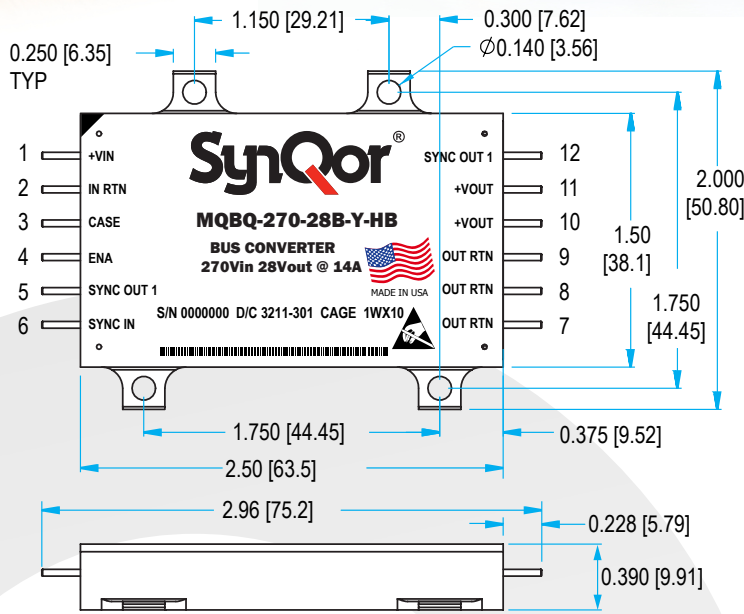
1.150 [29.21]

0.300 [7.62]

0.250 [6.35]
TYP

$\varnothing$0.140 [3.56]

SynQor®

1 +VIN
2 IN RTN
3 CASE
4 ENA
5 SYNC OUT 1
6 SYNC IN

SYNC OUT 1 12
+VOUT 11
+VOUT 10
OUT RTN 9
OUT RTN 8
OUT RTN 7

MQBQ-270-28B-Y-HB

BUS CONVERTER
270Vin 28Vout @ 14A

MADE IN USA

S/N 0000000 D/C 3211-301 CAGE 1WX10

2.000
[50.80]

1.50
[38.1]

1.750
[44.45]

1.750 [44.45]

0.375 [9.52]

2.50 [63.5]

2.96 [75.2]

0.228 [5.79]

0.390 [9.91]